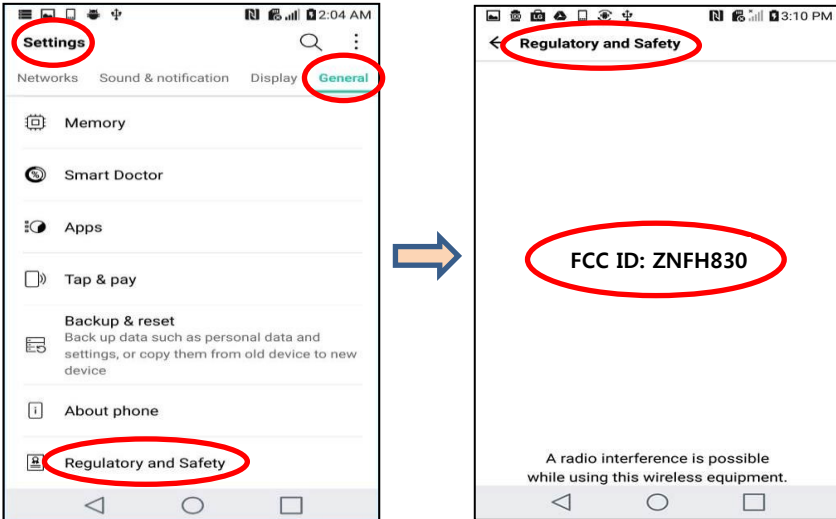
2:04 AM

Settings

Networks Sound & notification Display General

Memory

Smart Doctor

Apps

Tap & pay

Backup & reset
Back up data such as personal data and settings, or copy them from old device to new device

About phone

Regulatory and Safety

3:10 PM

Regulatory and Safety

FCC ID: ZNFH830

A radio interference is possible while using this wireless equipment.